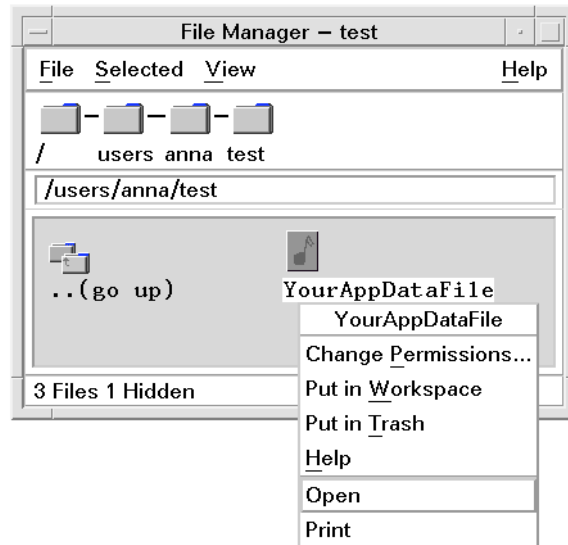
File Manager – test

File Selected View Help

/ users anna test

/users/anna/test

..(go up)

YourAppDataFile

YourAppDataFile
Change Permissions...
Put in Workspace
Put in Trash
Help
Open
Print

3 Files 1 Hidden